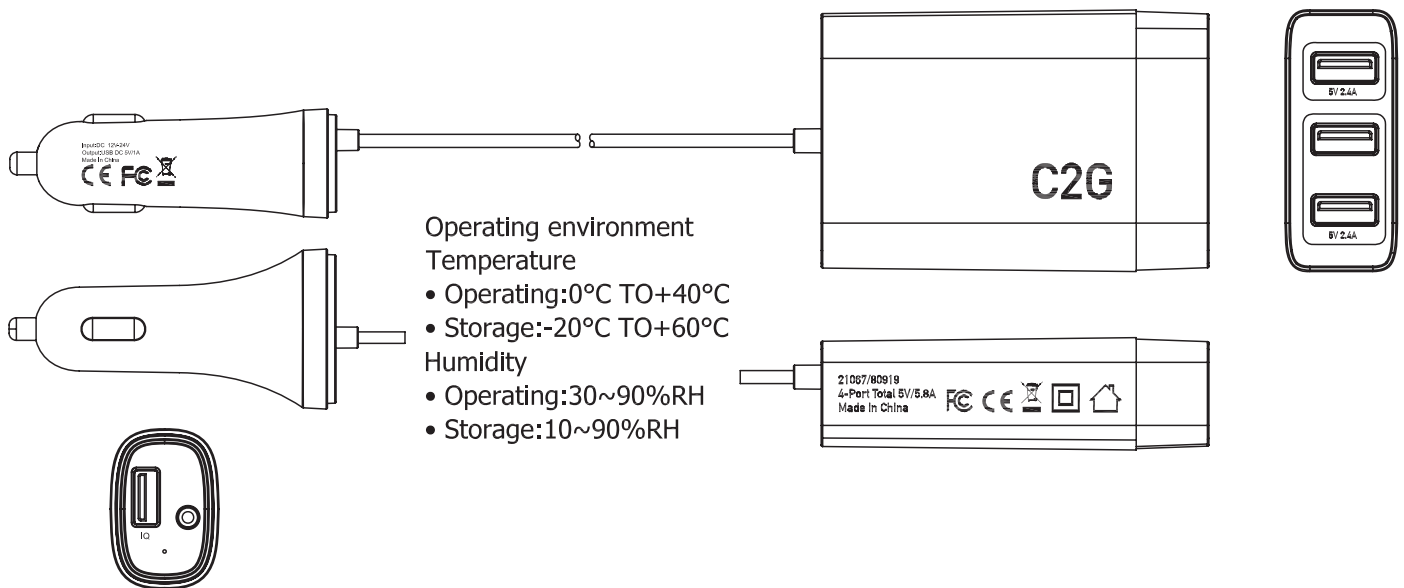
Input:DC 12V-24V
Output:USB DC 5V/1A
Made In China
CE FC

C2G

5V 2.4A

5V 2.4A

Operating environment
Temperature
• Operating:0°C TO+40°C
• Storage:-20°C TO+60°C
Humidity
• Operating:30~90%RH
• Storage:10~90%RH

21067/80919
4-Port Total 5V/5.8A
Made In China
FC CE

IQ